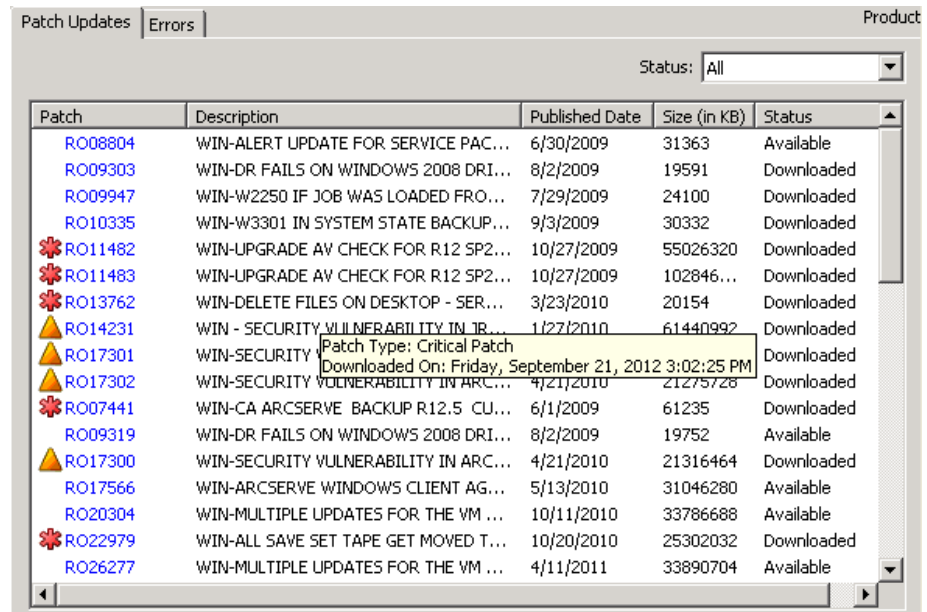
Patch Updates | Errors

Product

Status: All

| Patch | Description | Published Date | Size (in KB) | Status |
|---|---|---|---|---|
| RO08804 | WIN-ALERT UPDATE FOR SERVICE PAC... | 6/30/2009 | 31363 | Available |
| RO09303 | WIN-DR FAILS ON WINDOWS 2008 DRI... | 8/2/2009 | 19591 | Downloaded |
| RO09947 | WIN-W2250 IF JOB WAS LOADED FRO... | 7/29/2009 | 24100 | Downloaded |
| RO10335 | WIN-W3301 IN SYSTEM STATE BACKUP... | 9/3/2009 | 30332 | Downloaded |
| RO11482 | WIN-UPGRADE AV CHECK FOR R12 SP2... | 10/27/2009 | 55026320 | Downloaded |
| RO11483 | WIN-UPGRADE AV CHECK FOR R12 SP2... | 10/27/2009 | 102846... | Downloaded |
| RO13762 | WIN-DELETE FILES ON DESKTOP - SER... | 3/23/2010 | 20154 | Downloaded |
| RO14231 | WIN - SECURITY VULNERABILITY IN JR... | 1/27/2010 | 61440992 | Downloaded |
| RO17301 | WIN-SECURITY V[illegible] | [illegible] | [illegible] | Downloaded |
| RO17302 | WIN-SECURITY VULNERABILITY IN ARC... | 4/21/2010 | 21275728 | Downloaded |
| RO07441 | WIN-CA ARCSERVE BACKUP R12.5 CU... | 6/1/2009 | 61235 | Downloaded |
| RO09319 | WIN-DR FAILS ON WINDOWS 2008 DRI... | 8/2/2009 | 19752 | Available |
| RO17300 | WIN-SECURITY VULNERABILITY IN ARC... | 4/21/2010 | 21316464 | Downloaded |
| RO17566 | WIN-ARCSERVE WINDOWS CLIENT AG... | 5/13/2010 | 31046280 | Available |
| RO20304 | WIN-MULTIPLE UPDATES FOR THE VM ... | 10/11/2010 | 33786688 | Available |
| RO22979 | WIN-ALL SAVE SET TAPE GET MOVED T... | 10/20/2010 | 25302032 | Downloaded |
| RO26277 | WIN-MULTIPLE UPDATES FOR THE VM ... | 4/11/2011 | 33890704 | Available |

Patch Type: Critical Patch
Downloaded On: Friday, September 21, 2012 3:02:25 PM